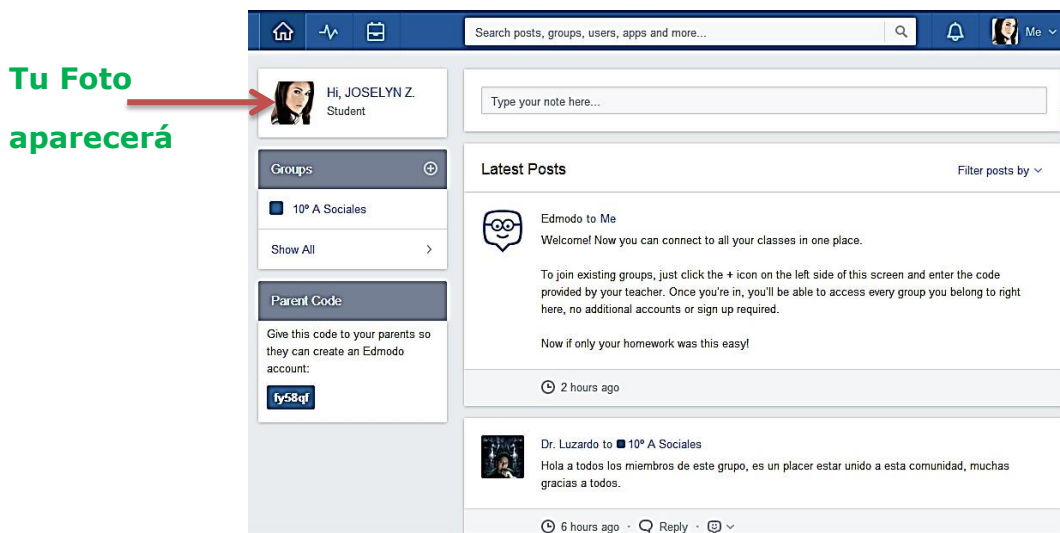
Tu Foto

aparecerá

Search posts, groups, users, apps and more...

Me

Hi, JOSELYN Z.
Student

Type your note here...

Groups

10º A Sociales

Show All

Parent Code

Give this code to your parents so they can create an Edmodo account:

fy58qf

Latest Posts

Filter posts by

Edmodo to Me
Welcome! Now you can connect to all your classes in one place.

To join existing groups, just click the + icon on the left side of this screen and enter the code provided by your teacher. Once you're in, you'll be able to access every group you belong to right here, no additional accounts or sign up required.

Now if only your homework was this easy!

2 hours ago

Dr. Luzardo to 10º A Sociales
Hola a todos los miembros de este grupo, es un placer estar unido a esta comunidad, muchas gracias a todos.

6 hours ago · Reply ·